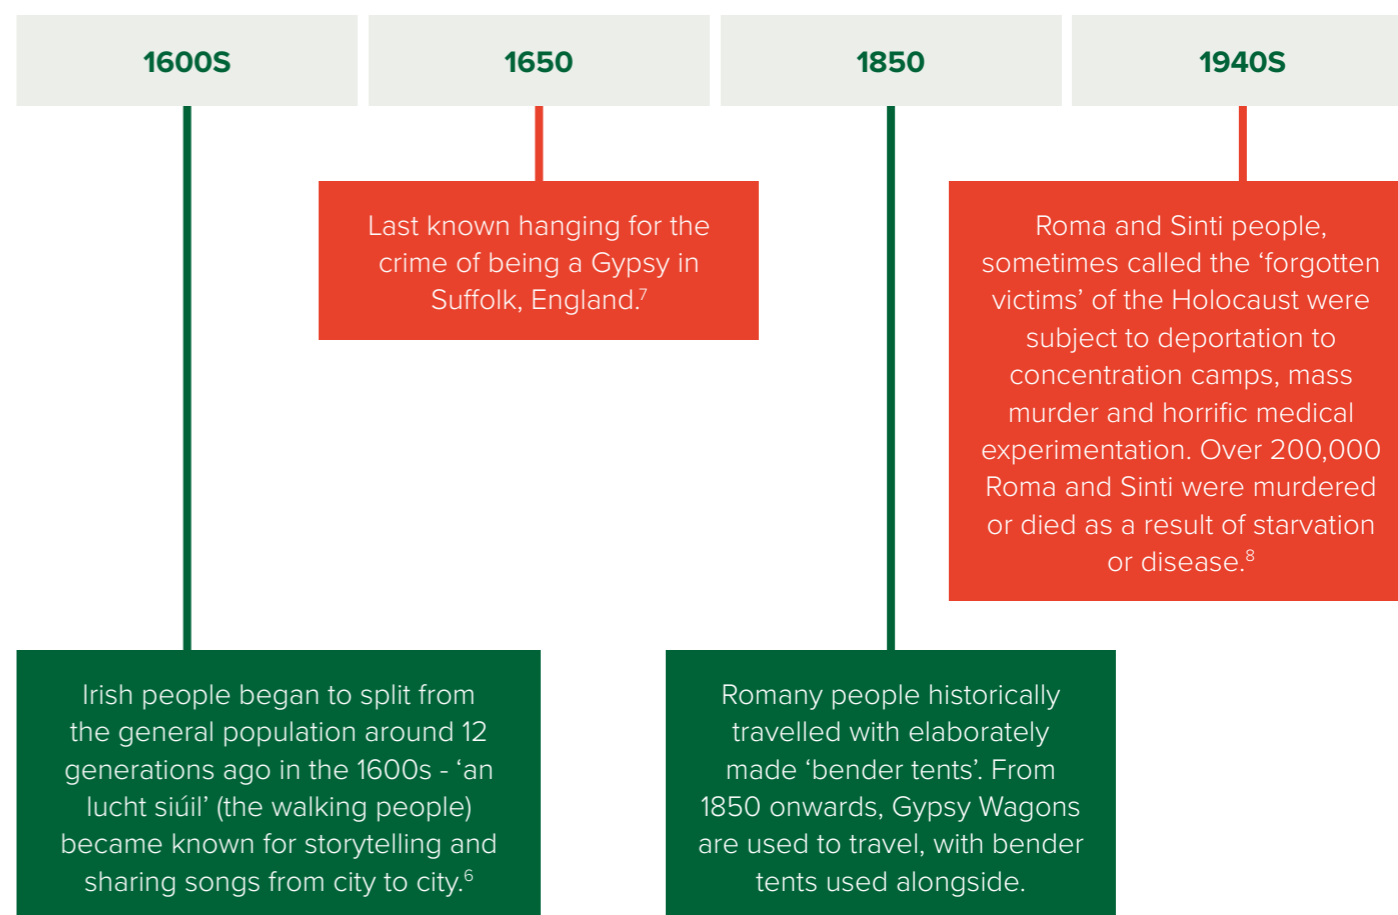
1600S

1650

1850

1940S

Last known hanging for the crime of being a Gypsy in Suffolk, England.$^7$

Roma and Sinti people, sometimes called the ‘forgotten victims’ of the Holocaust were subject to deportation to concentration camps, mass murder and horrific medical experimentation. Over 200,000 Roma and Sinti were murdered or died as a result of starvation or disease.$^8$

Irish people began to split from the general population around 12 generations ago in the 1600s - ‘an lucht siúil’ (the walking people) became known for storytelling and sharing songs from city to city.$^6$

Romany people historically travelled with elaborately made ‘bender tents’. From 1850 onwards, Gypsy Wagons are used to travel, with bender tents used alongside.